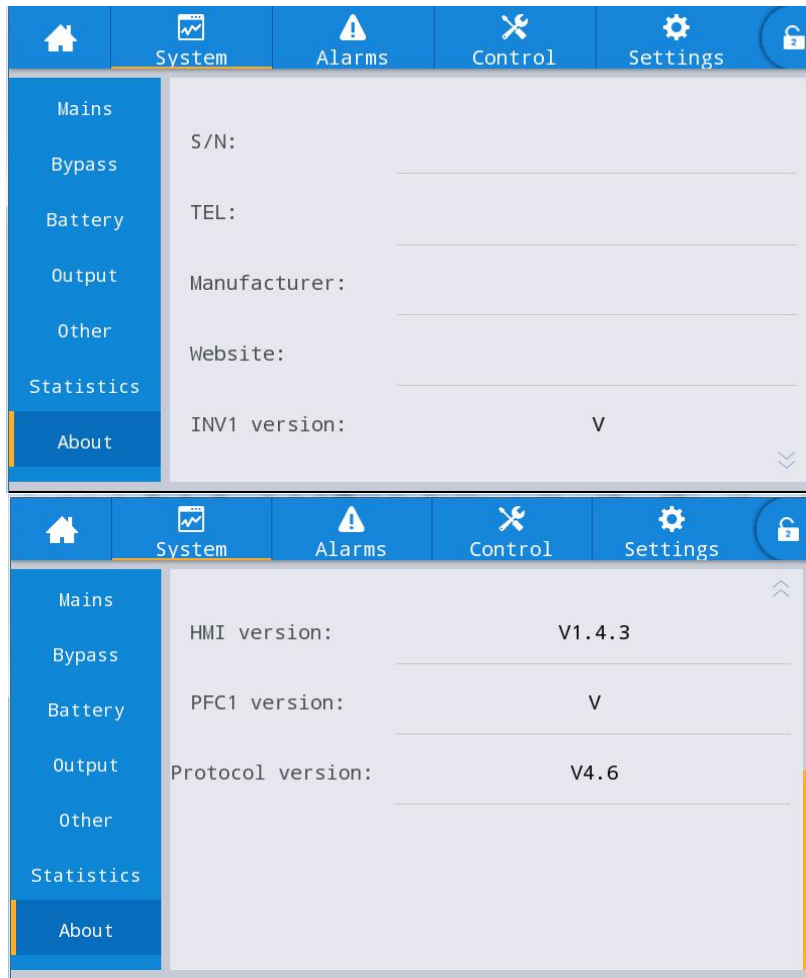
System Alarms Control Settings 2

Mains
Bypass
Battery
Output
Other
Statistics
About

S/N:
TEL:
Manufacturer:
Website:
INV1 version: V

System Alarms Control Settings 2

Mains
Bypass
Battery
Output
Other
Statistics
About

HMI version: V1.4.3
PFC1 version: V
Protocol version: V4.6